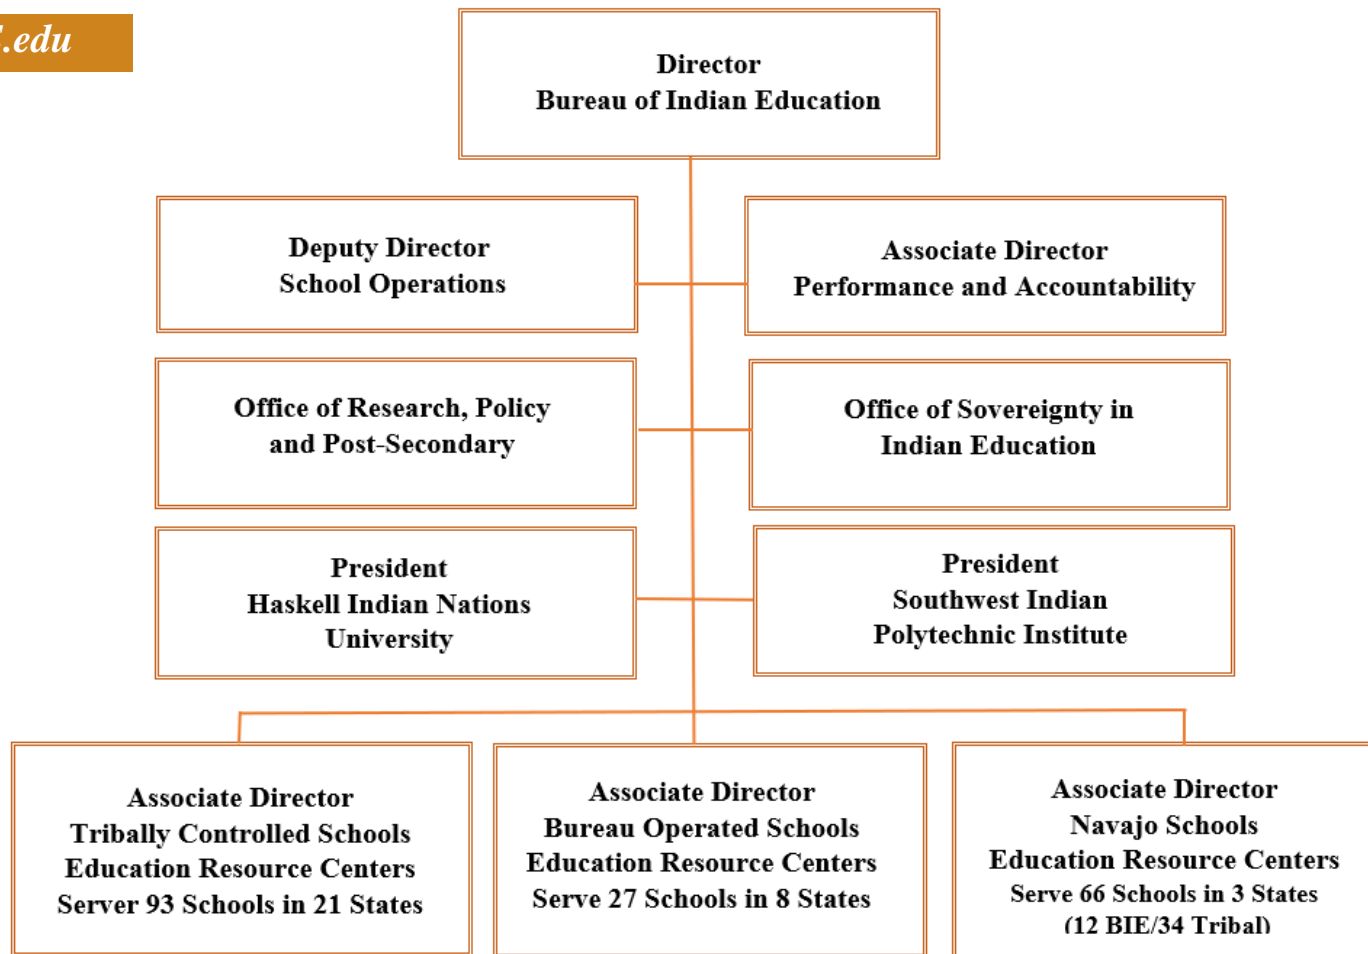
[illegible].edu

Director
Bureau of Indian Education

Deputy Director
School Operations

Associate Director
Performance and Accountability

Office of Research, Policy and Post-Secondary

Office of Sovereignty in Indian Education

President
Haskell Indian Nations University

President
Southwest Indian Polytechnic Institute

Associate Director
Tribally Controlled Schools
Education Resource Centers
Server 93 Schools in 21 States

Associate Director
Bureau Operated Schools
Education Resource Centers
Serve 27 Schools in 8 States

Associate Director
Navajo Schools
Education Resource Centers
Serve 66 Schools in 3 States
(12 BIE/34 Tribal)